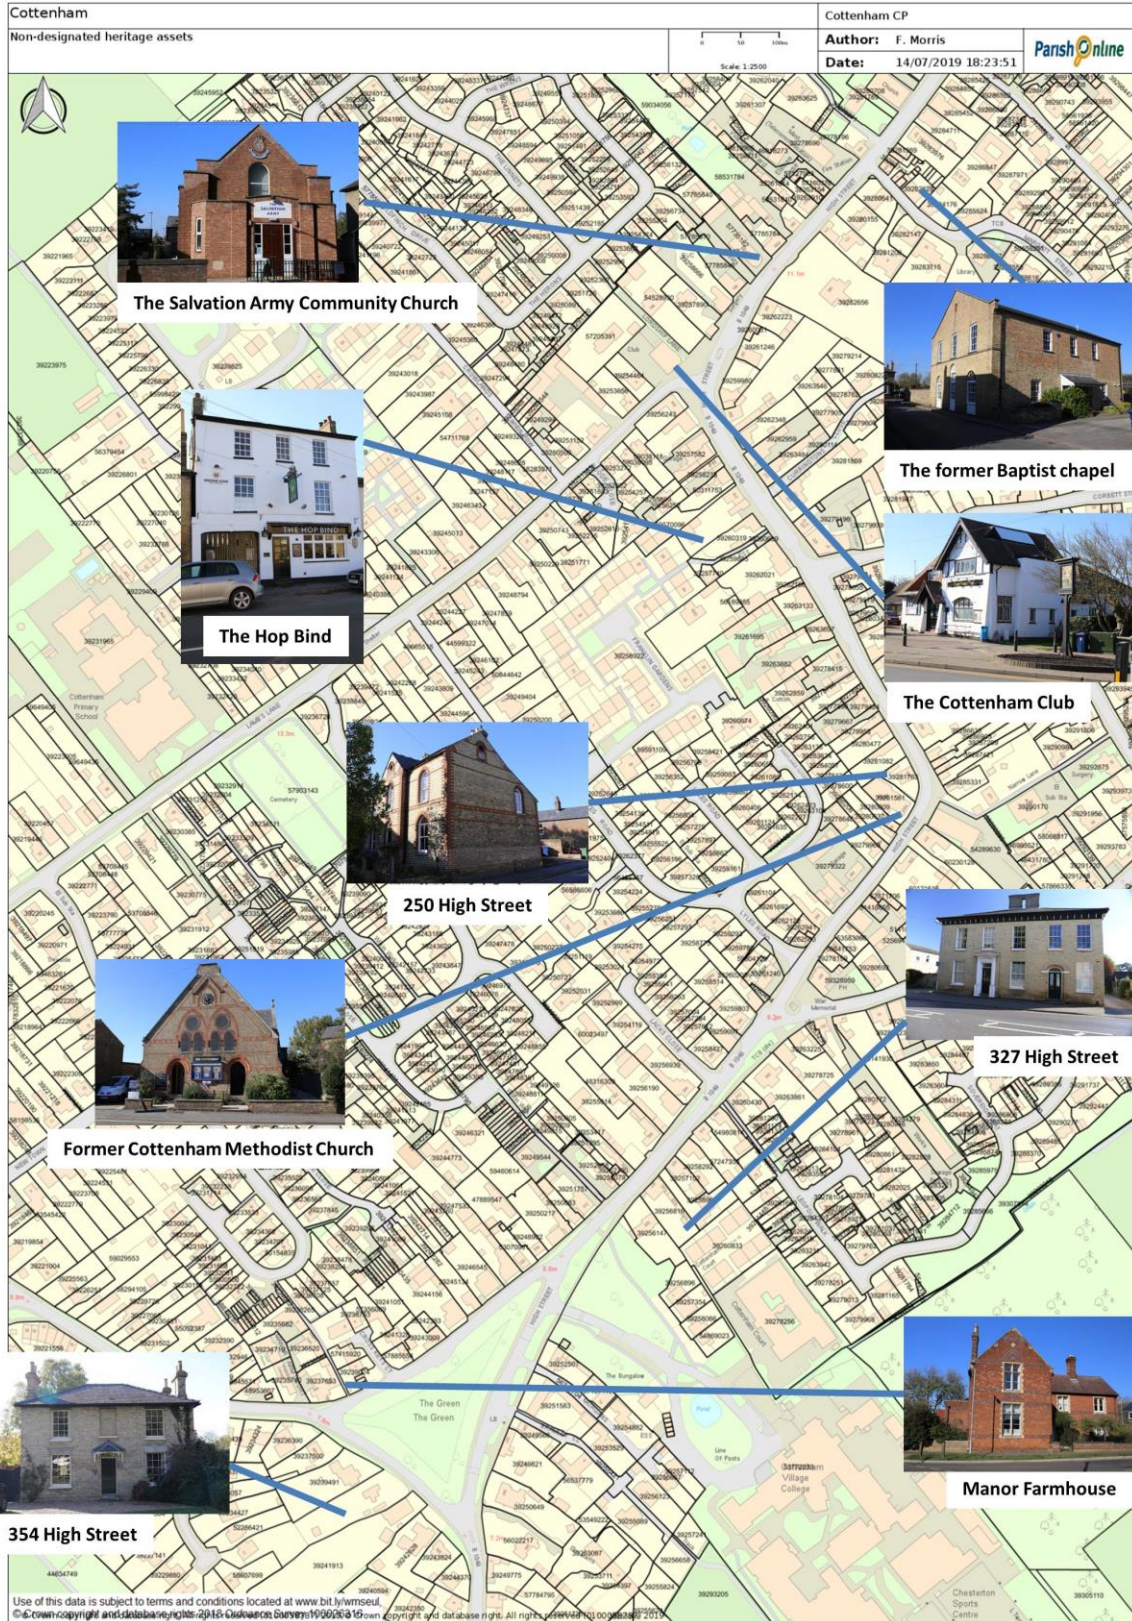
Cottenham

Non-designated heritage assets

0 50 100m

Scale 1:2500

Cottenham CP

Author: F. Morris

Date: 14/07/2019 18:23:51

Parish Online

The Salvation Army Community Church

The former Baptist chapel

The Hop Bind

The Cottenham Club

250 High Street

327 High Street

Former Cottenham Methodist Church

Manor Farmhouse

354 High Street

The Green

The Green

Village College

Cottenham Primary School

Cemetery

Library

Use of this data is subject to terms and conditions located at www.bit.ly/wmseul.
© Crown copyright and database rights 2018 Ordnance Survey 100023616 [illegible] Crown copyright and database right. All rights reserved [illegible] 2019